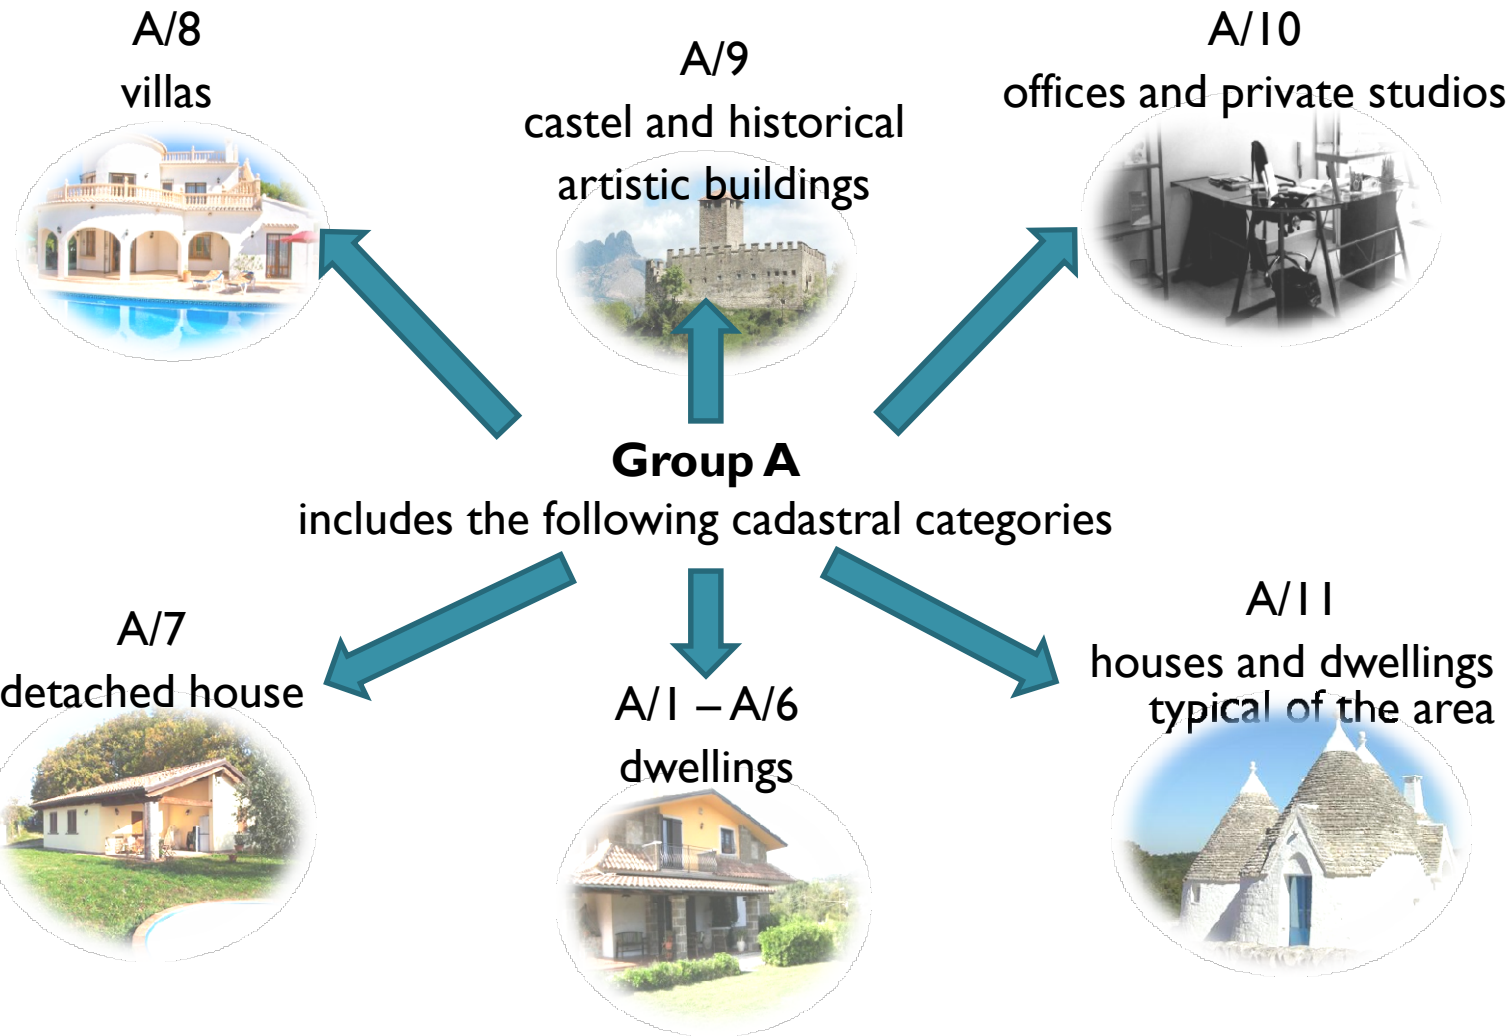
A/8
villas

A/9
castel and historical artistic buildings

A/10
offices and private studios

Group A
includes the following cadastral categories

A/7
detached house

A/1 – A/6
dwellings

A/11
houses and dwellings typical of the area